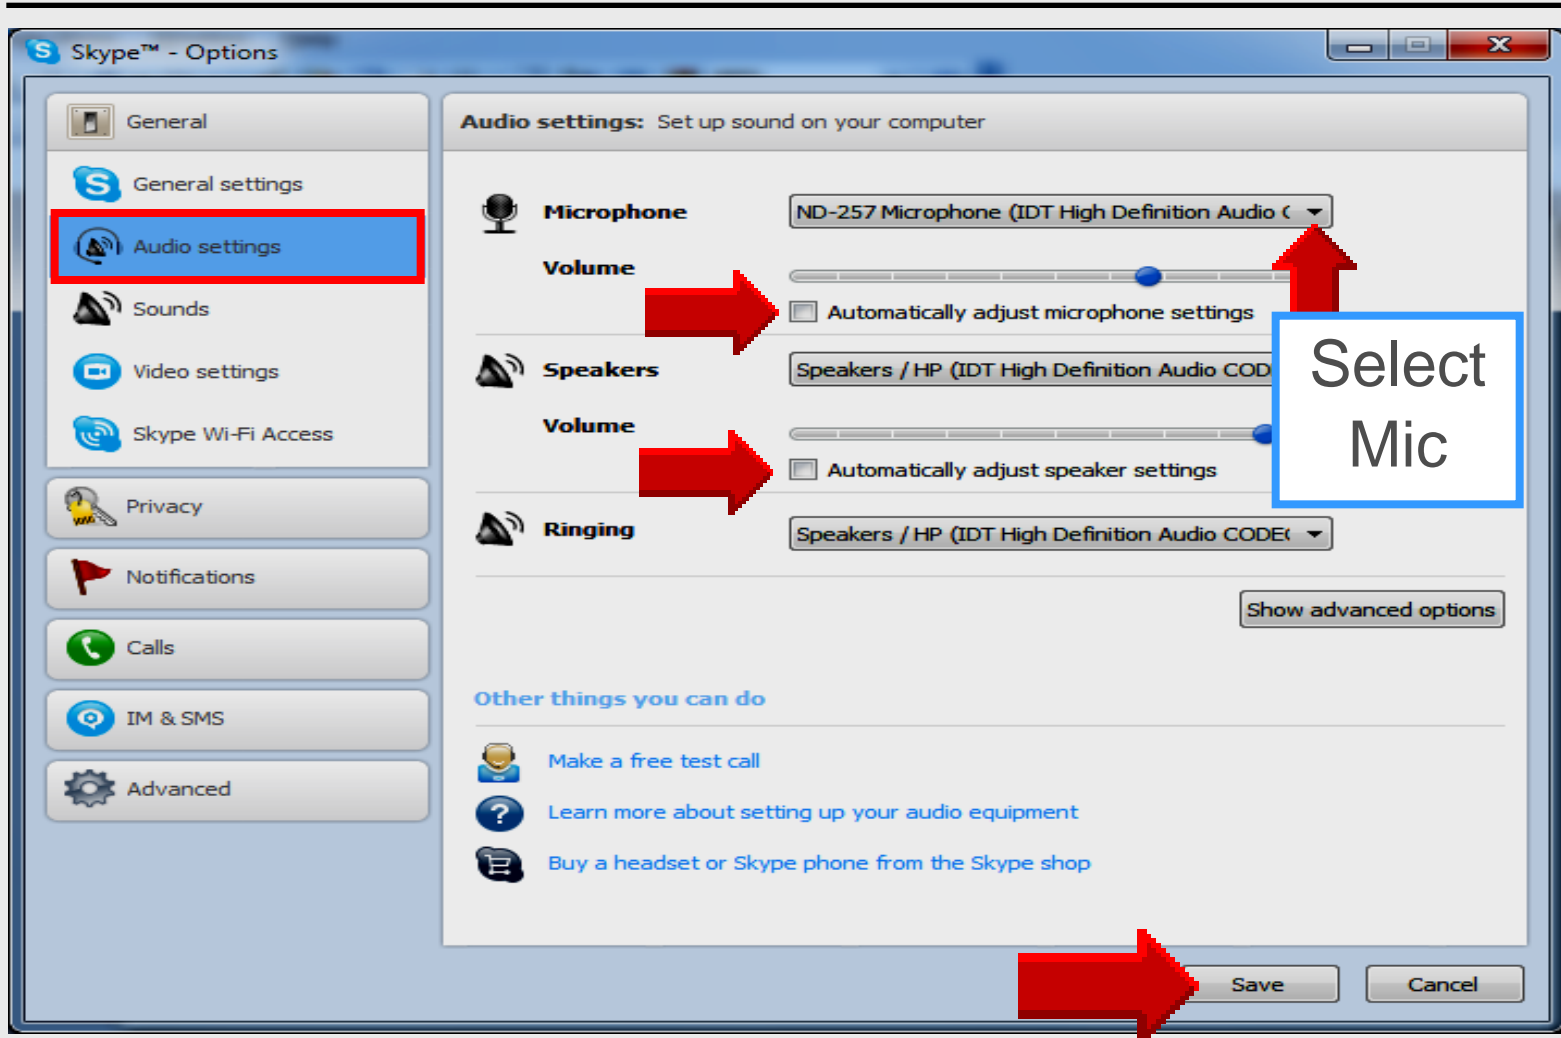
Skype™ - Options

General

General settings

Audio settings

Sounds

Video settings

Skype Wi-Fi Access

Privacy

Notifications

Calls

IM & SMS

Advanced

Audio settings: Set up sound on your computer

Microphone

ND-257 Microphone (IDT High Definition Audio (

Volume

Automatically adjust microphone settings

Speakers

Speakers / HP (IDT High Definition Audio COD

Volume

Automatically adjust speaker settings

Ringing

Speakers / HP (IDT High Definition Audio CODE(

Select Mic

Show advanced options

Other things you can do

Make a free test call

Learn more about setting up your audio equipment

Buy a headset or Skype phone from the Skype shop

Save

Cancel